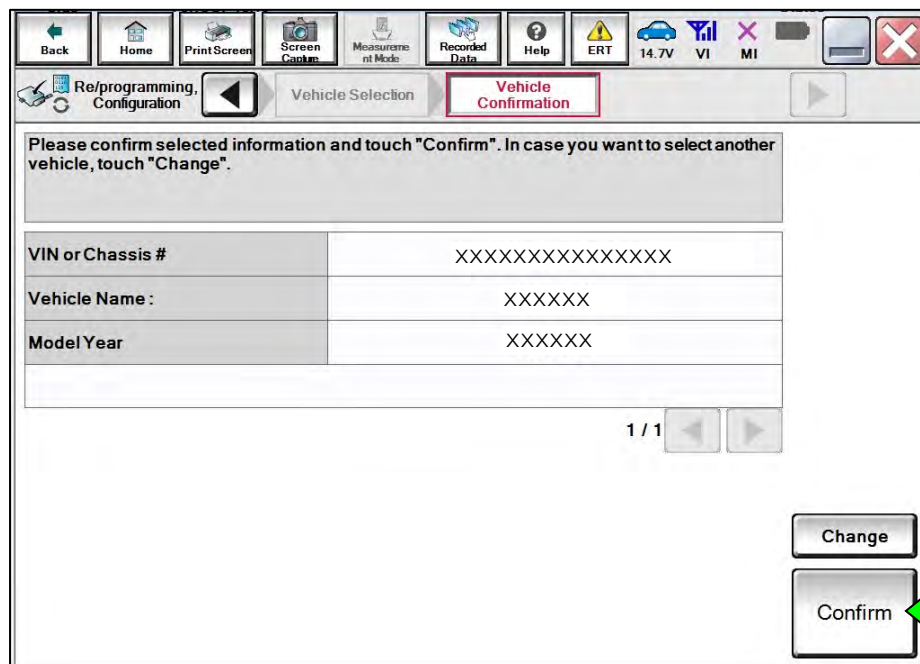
Back Home Print Screen Screen Capture Measurement Mode Recorded Data Help ERT 14.7V VI MI

Re/programming, Configuration

Vehicle Selection

Vehicle Confirmation

Please confirm selected information and touch "Confirm". In case you want to select another vehicle, touch "Change".

| VIN or Chassis # | XXXXXXXXXXXXXXX |
|---|---|
| Vehicle Name : | XXXXXX |
| Model Year | XXXXXX |
| | |

1 / 1

Change

Confirm